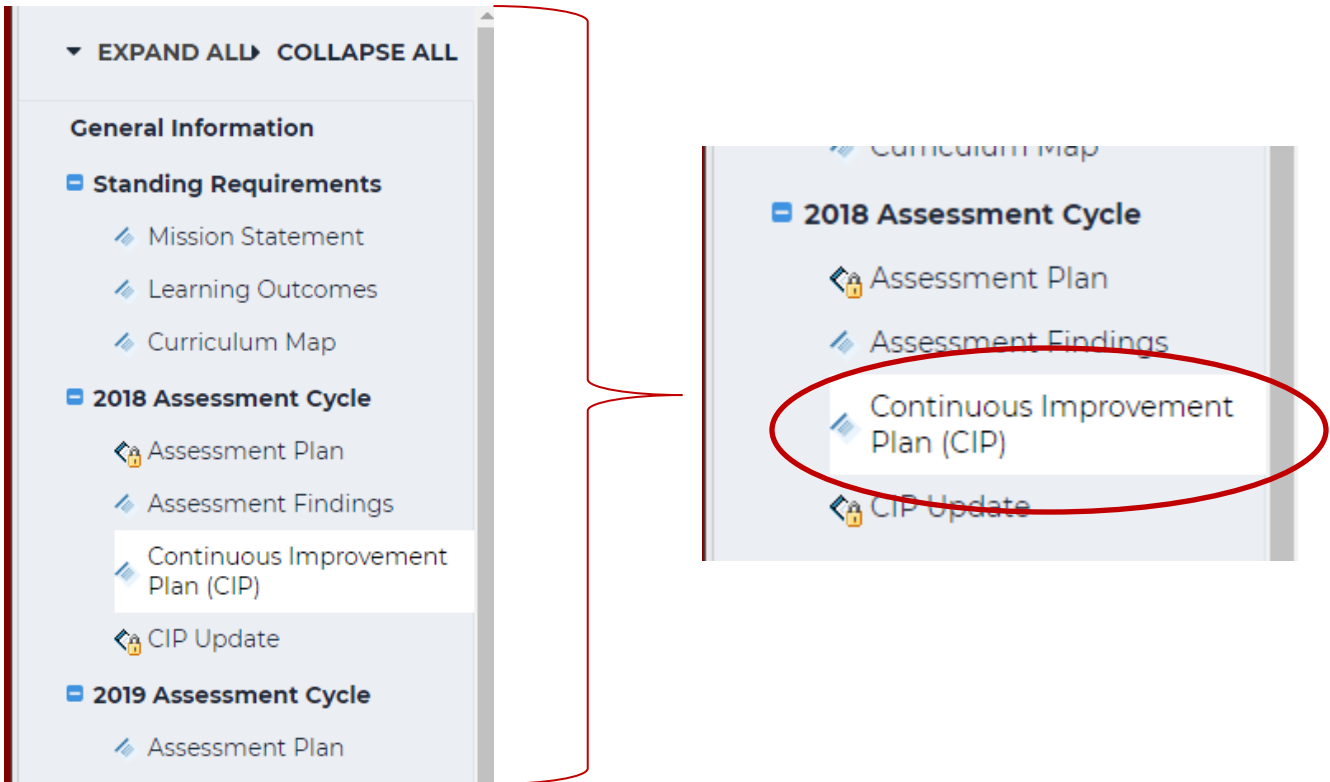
EXPAND ALL COLLAPSE ALL

General Information

Standing Requirements

Mission Statement

Learning Outcomes

Curriculum Map

2018 Assessment Cycle

Assessment Plan

Assessment Findings

Continuous Improvement Plan (CIP)

CIP Update

2019 Assessment Cycle

Assessment Plan

Curriculum Map

2018 Assessment Cycle

Assessment Plan

Assessment Findings

Continuous Improvement Plan (CIP)

CIP Update